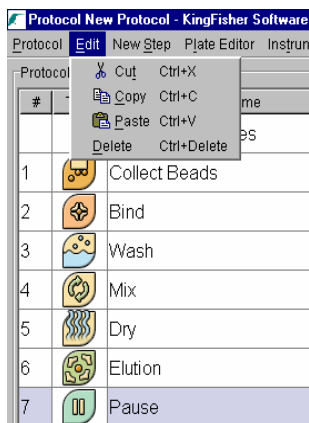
Protocol New Protocol - KingFisher Software

Protocol Edit New Step Plate Editor Instrun

Cut Ctrl+X
Copy Ctrl+C
Paste Ctrl+V
Delete Ctrl+Delete

Protocol

| # | | me |
|---|---|---|
| | | es |
| 1 | | Collect Beads |
| 2 | | Bind |
| 3 | | Wash |
| 4 | | Mix |
| 5 | | Dry |
| 6 | | Elution |
| 7 | | Pause |